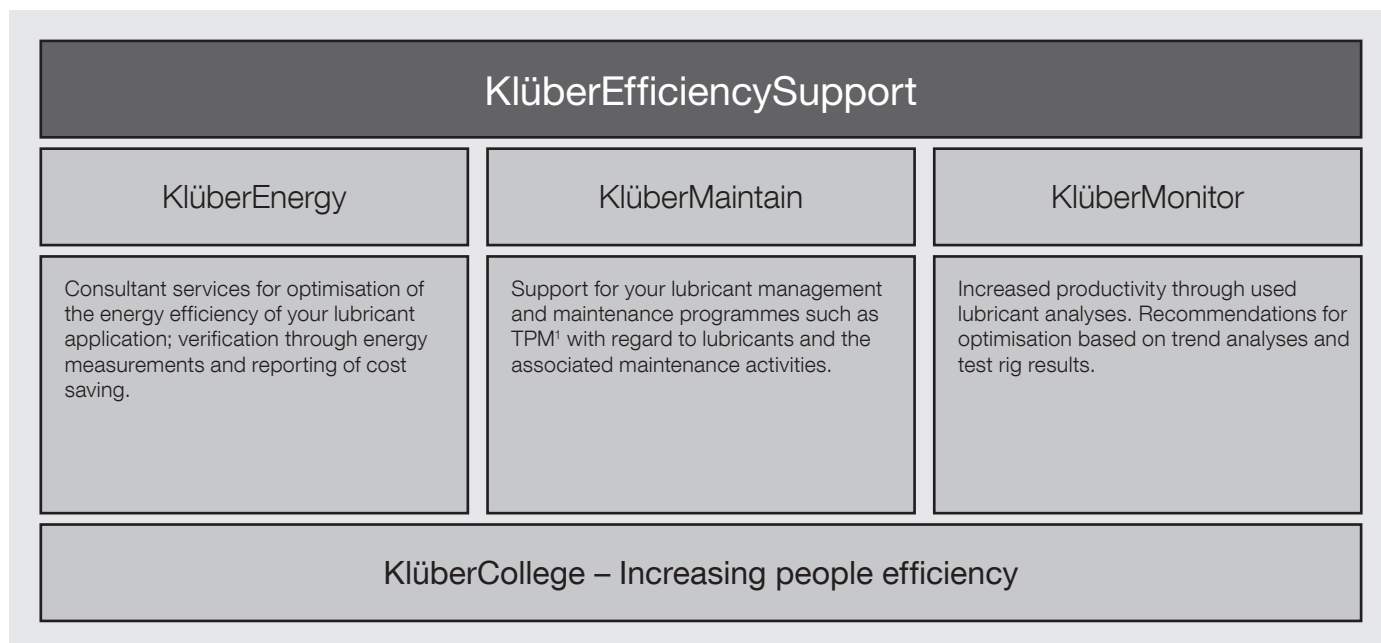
KlüberEfficiencySupport

KlüberEnergy

KlüberMaintain

KlüberMonitor

Consultant services for optimisation of the energy efficiency of your lubricant application; verification through energy measurements and reporting of cost saving.

Support for your lubricant management and maintenance programmes such as TPM$^1$ with regard to lubricants and the associated maintenance activities.

Increased productivity through used lubricant analyses. Recommendations for optimisation based on trend analyses and test rig results.

KlüberCollege – Increasing people efficiency